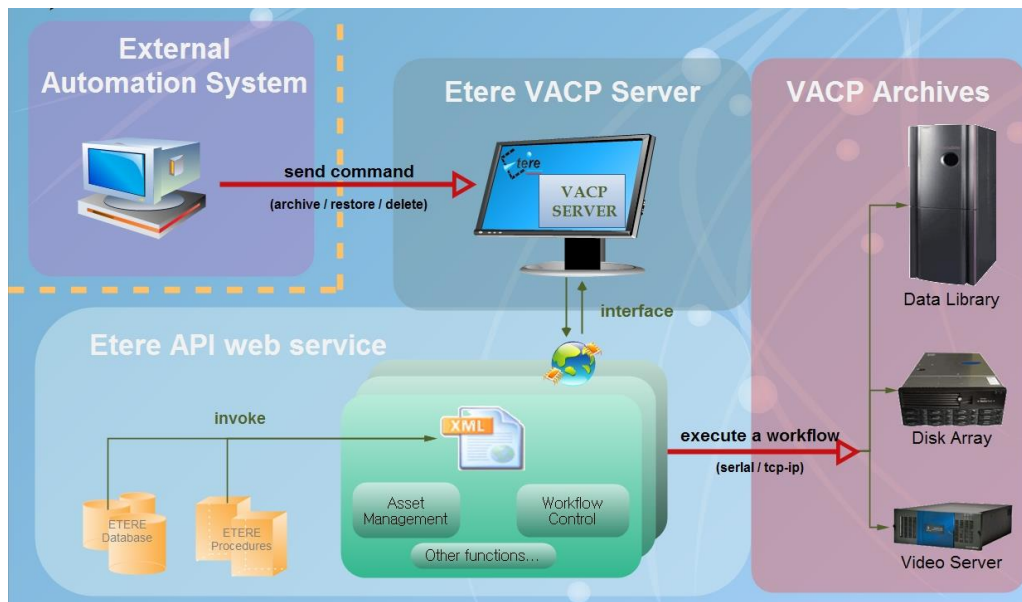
External Automation System

Etere VACP Server

VACP Archives

send command

(archive / restore / delete)

tere

VACP SERVER

Data Library

interface

Etere API web service

invoke

XML

execute a workflow

(serial / tcp-ip)

Disk Array

ETERE Database

ETERE Procedures

Asset Management

Workflow Control

Other functions...

Video Server